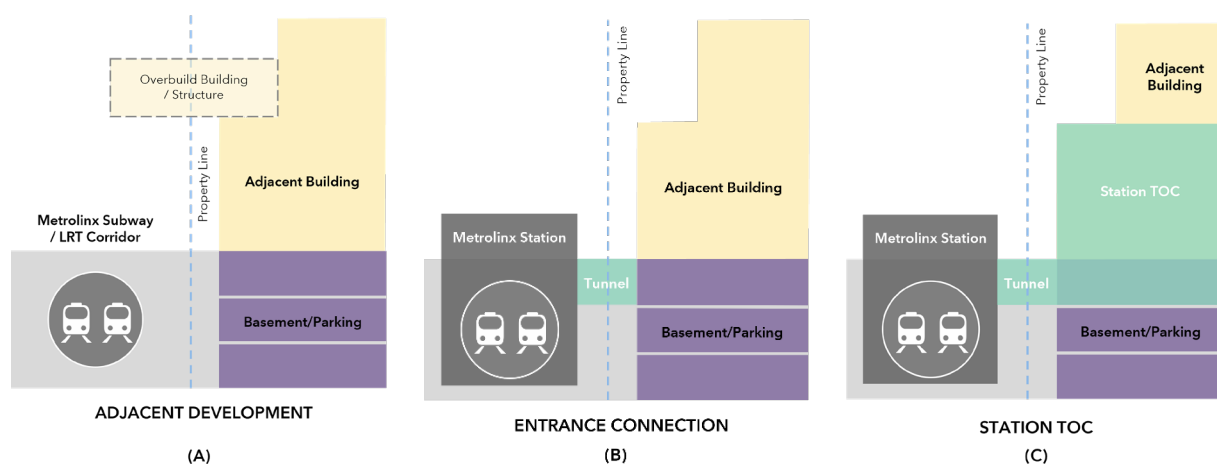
Overbuild Building / Structure

Property Line

Adjacent Building

Metrolinx Subway / LRT Corridor

Basement/Parking

ADJACENT DEVELOPMENT

(A)

Property Line

Adjacent Building

Metrolinx Station

Tunnel

Basement/Parking

ENTRANCE CONNECTION

(B)

Property Line

Adjacent Building

Station TOC

Metrolinx Station

Tunnel

Basement/Parking

STATION TOC

(C)